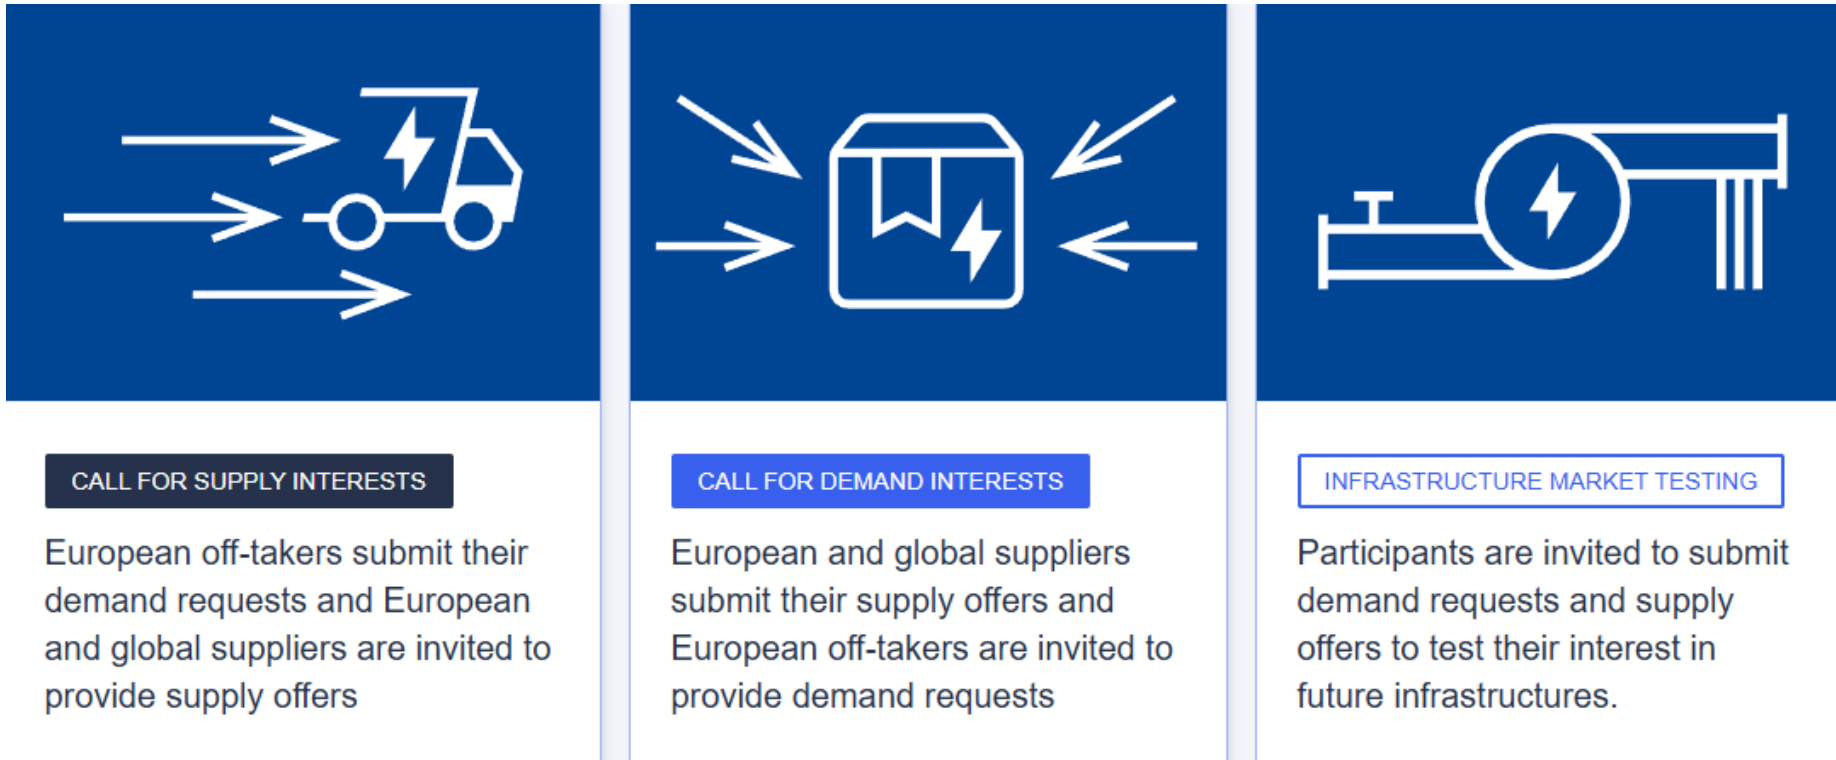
CALL FOR SUPPLY INTERESTS

European off-takers submit their demand requests and European and global suppliers are invited to provide supply offers

CALL FOR DEMAND INTERESTS

European and global suppliers submit their supply offers and European off-takers are invited to provide demand requests

INFRASTRUCTURE MARKET TESTING

Participants are invited to submit demand requests and supply offers to test their interest in future infrastructures.